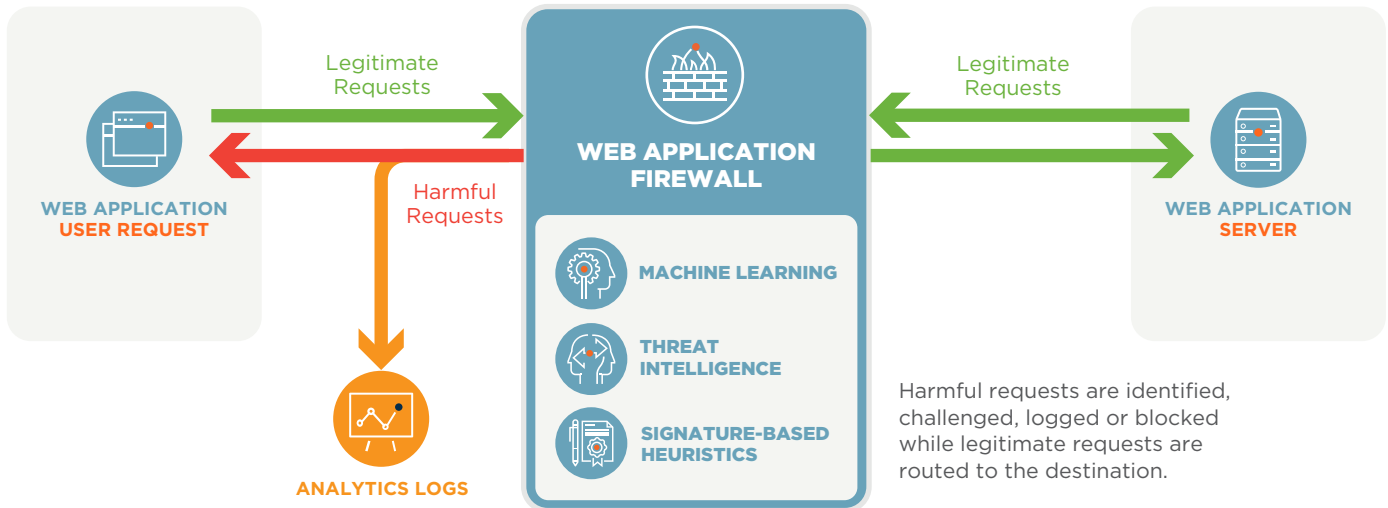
Legitimate Requests

WEB APPLICATION USER REQUEST

Harmful Requests

ANALYTICS LOGS

WEB APPLICATION FIREWALL

MACHINE LEARNING

THREAT INTELLIGENCE

SIGNATURE-BASED HEURISTICS

Legitimate Requests

WEB APPLICATION SERVER

Harmful requests are identified, challenged, logged or blocked while legitimate requests are routed to the destination.